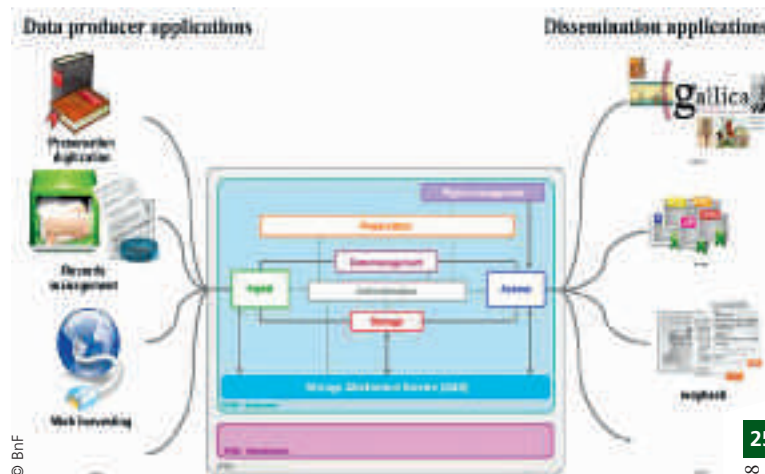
Data producer applications

Dissemination applications

Preservation digitization

Records management

Web harvesting

gallica

Preservation

Data management

Ingest

Administration

Access

Storage

Storage Abstraction Service (SAS)

© BnF

25

8